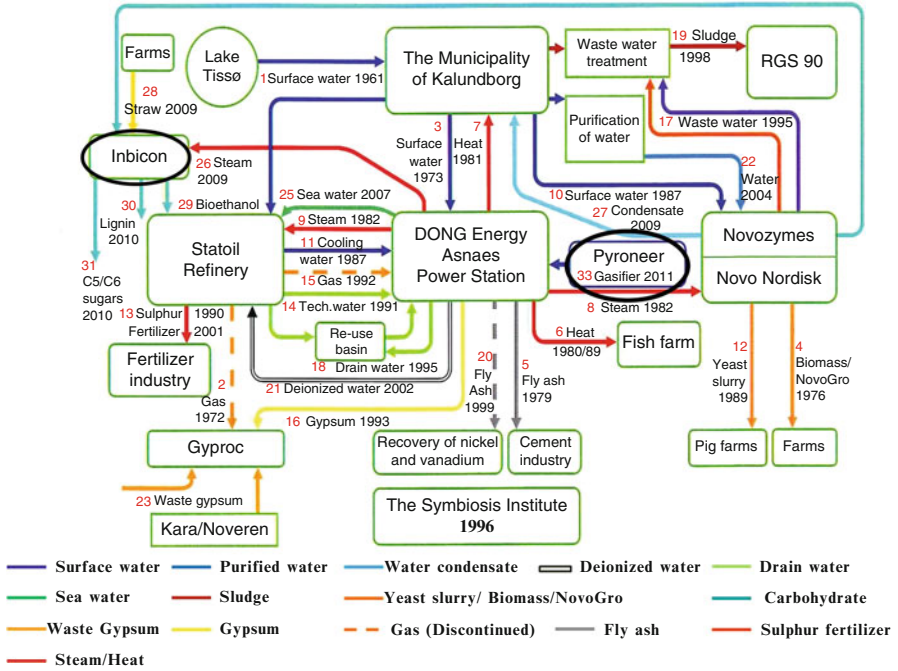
Farms

28
Straw 2009

Lake Tissø

1 Surface water 1961

The Municipality of Kalundborg

Waste water treatment

19 Sludge 1998

RGS 90

Inbicon

26 Steam 2009

3 Surface water 1973

Heat 1981

7

Purification of water

17 Waste water 1995

22 Water 2004

25 Sea water 2007

10 Surface water 1987

27 Condensate 2009

30 Lignin 2010

29 Bioethanol

9 Steam 1982

Statoil Refinery

11 Cooling water 1987

DONG Energy Asnaes Power Station

Pyroneer

33 Gasifier 2011

Novozymes

Novo Nordisk

31 C5/C6 sugars 2010

15 Gas 1992

14 Tech.water 1991

8 Steam 1982

13 Sulphur Fertilizer 1990 2001

Re-use basin

6 Heat 1980/89

Fish farm

Fertilizer industry

18 Drain water 1995

21 Deionized water 2002

20 Fly Ash 1999

5 Fly ash 1979

12 Yeast slurry 1989

4 Biomass/ NovoGro 1976

2 Gas 1972

16 Gypsum 1993

Gyproc

Recovery of nickel and vanadium

Cement industry

Pig farms

Farms

23 Waste gypsum

The Symbiosis Institute 1996

Kara/Noveren

Surface water
Purified water
Water condensate
Deionized water
Drain water
Sea water
Sludge
Yeast slurry/ Biomass/NovoGro
Carbohydrate
Waste Gypsum
Gypsum
Gas (Discontinued)
Fly ash
Sulphur fertilizer
Steam/Heat